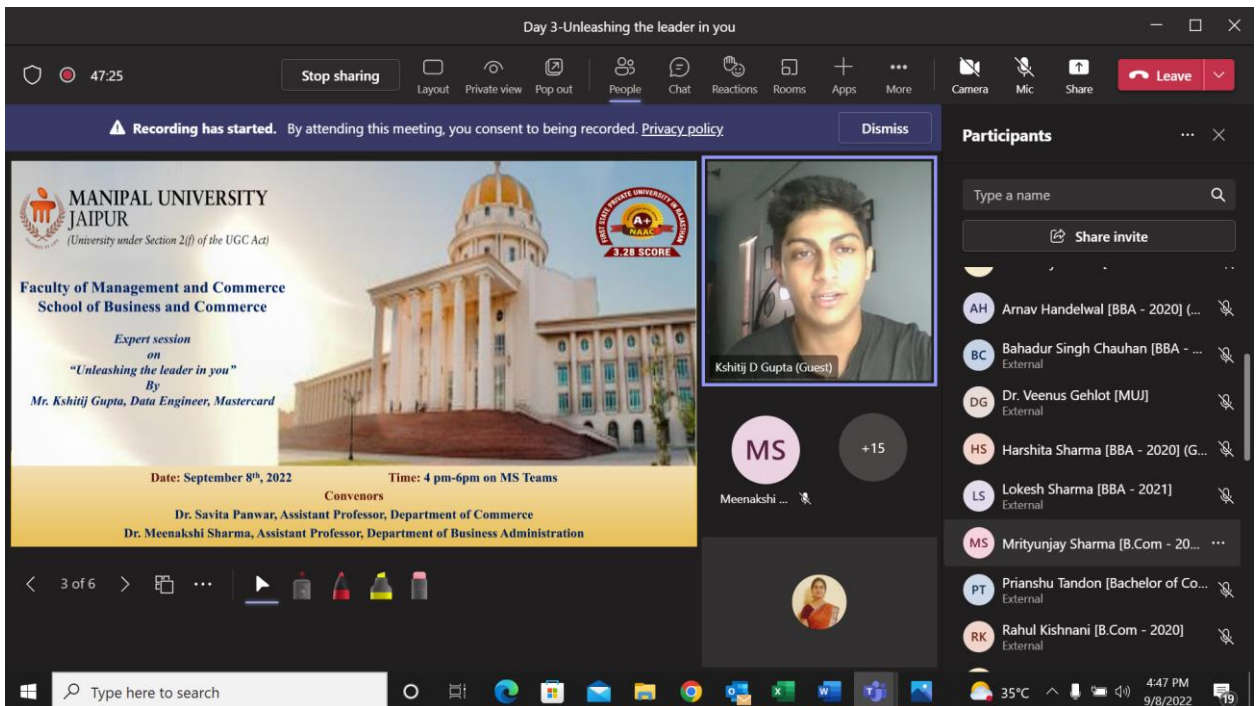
Day 3-Unleashing the leader in you

47:25

Stop sharing

Layout Private view Pop out People Chat Reactions Rooms Apps More Camera Mic Share Leave

Recording has started. By attending this meeting, you consent to being recorded. Privacy policy

Dismiss

MANIPAL UNIVERSITY JAIPUR
(University under Section 2(f) of the UGC Act)

FIRST STATE PRIVATE UNIVERSITY IN RAJASTHAN
A+
NAAC
3.28 SCORE

Faculty of Management and Commerce
School of Business and Commerce

Expert session
on
"Unleashing the leader in you"
By
Mr. Kshitij Gupta, Data Engineer, Mastercard

Date: September 8th, 2022 Time: 4 pm-6pm on MS Teams
Convenors
Dr. Savita Panwar, Assistant Professor, Department of Commerce
Dr. Meenakshi Sharma, Assistant Professor, Department of Business Administration

Kshitij D Gupta (Guest)

MS
Meenakshi ...

+15

3 of 6

Participants

Type a name

Share invite

AH Arnav Handelwal [BBA - 2020] (...

BC Bahadur Singh Chauhan [BBA - ...
External

DG Dr. Veenus Gehlot [MUJ]
External

HS Harshita Sharma [BBA - 2020] (G...

LS Lokesh Sharma [BBA - 2021]
External

MS Mrityunjay Sharma [B.Com - 20...

PT Prianshu Tandon [Bachelor of Co...
External

RK Rahul Kishnani [B.Com - 2020]
External

Type here to search

35°C

4:47 PM
9/8/2022

19